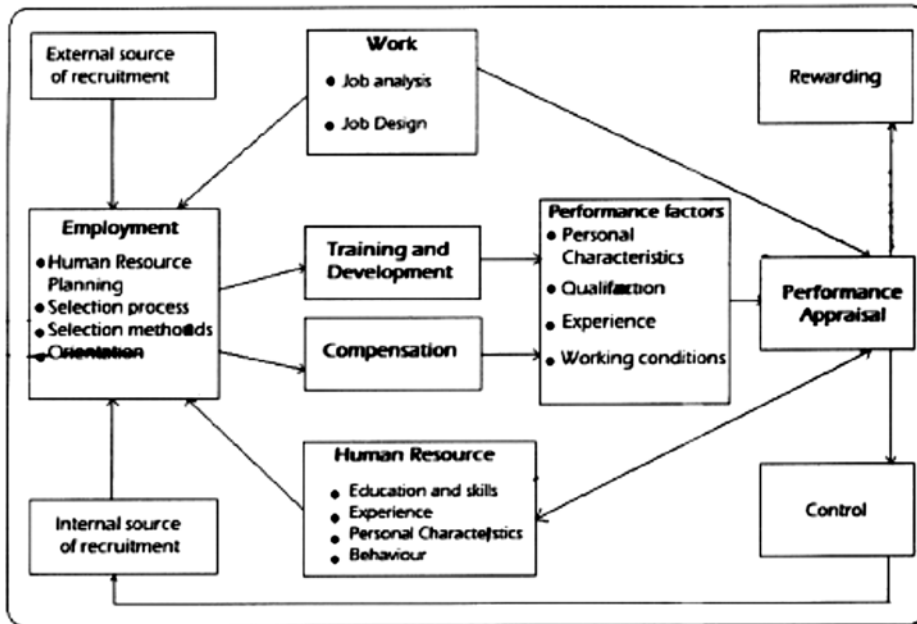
External source of recruitment

Work
• Job analysis
• Job Design

Rewarding

Employment
• Human Resource Planning
• Selection process
• Selection methods
• Orientation

Training and Development

Compensation

Performance factors
• Personal Characteristics
• Qualifaction
• Experience
• Working conditions

Performance Appraisal

Human Resource
• Education and skills
• Experience
• Personal Characte|stics
• Behaviour

Internal source of recruitment

Control